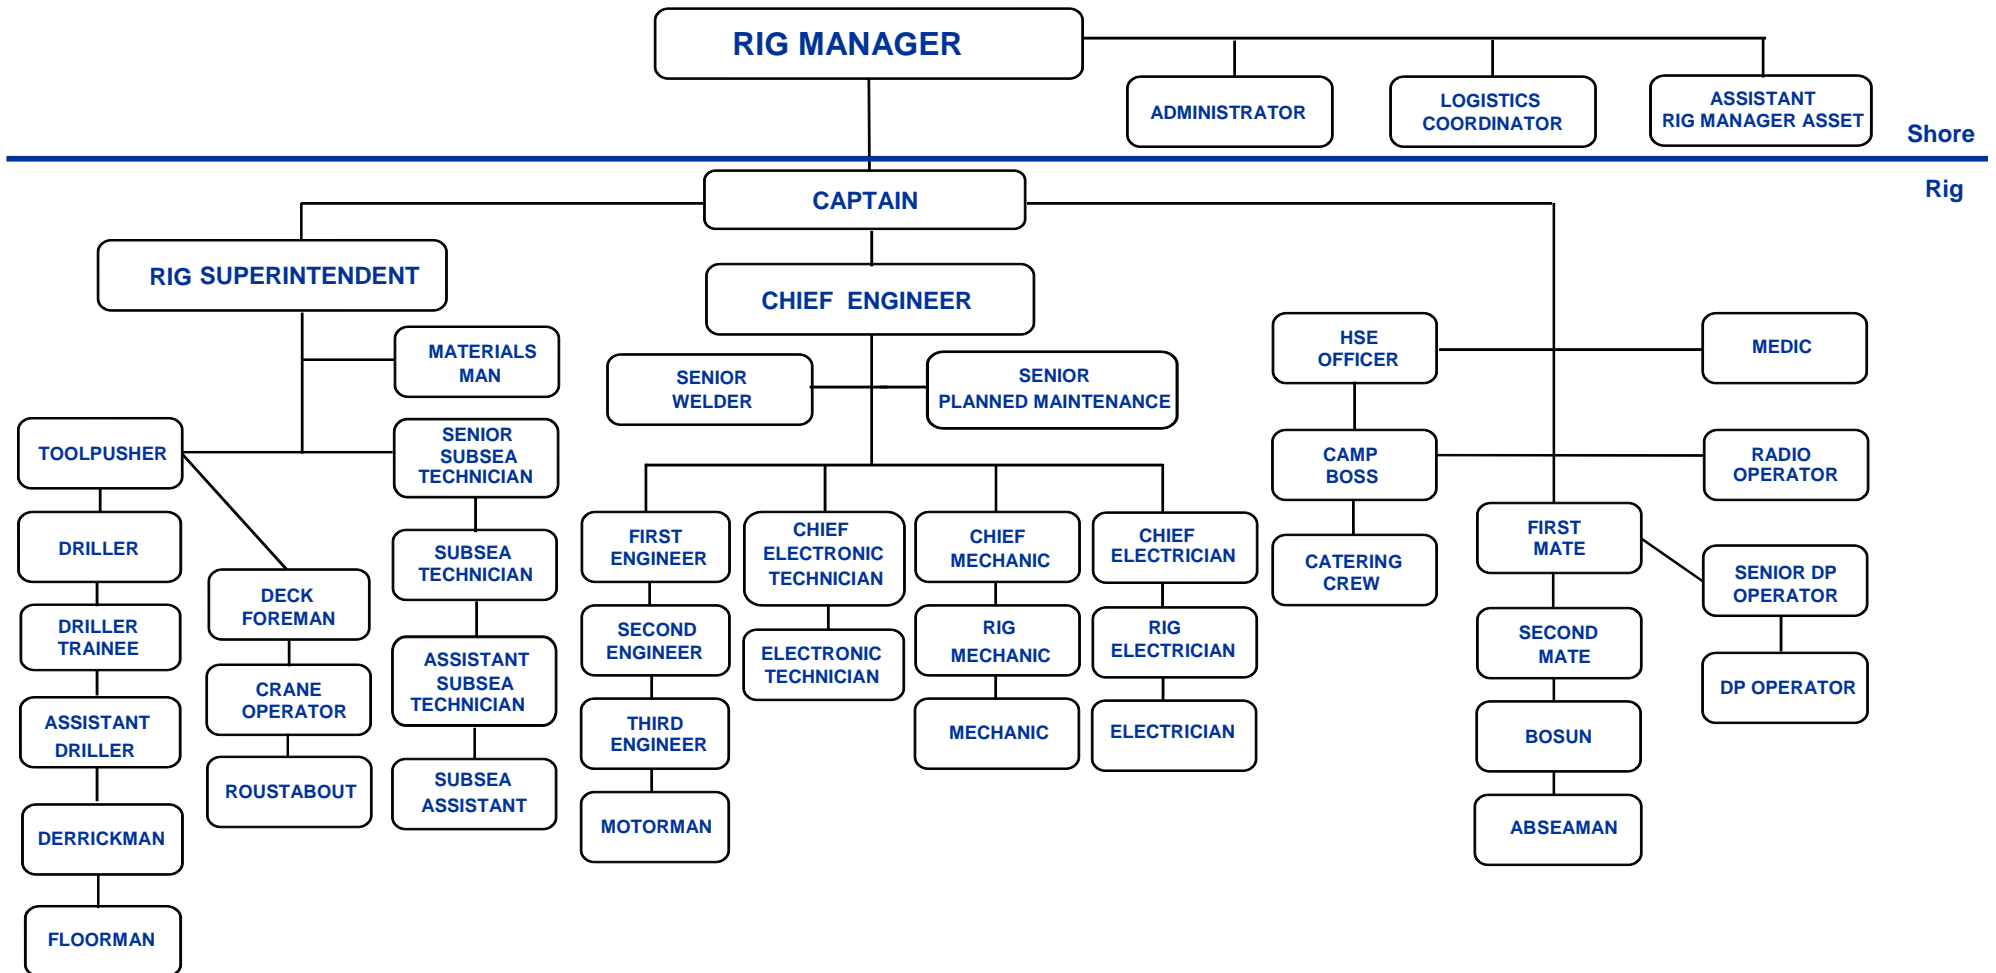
RIG MANAGER

ADMINISTRATOR

LOGISTICS COORDINATOR

ASSISTANT RIG MANAGER ASSET

Shore

Rig

CAPTAIN

RIG SUPERINTENDENT

CHIEF ENGINEER

MATERIALS MAN

SENIOR WELDER

SENIOR PLANNED MAINTENANCE

HSE OFFICER

MEDIC

TOOLPUSHER

SENIOR SUBSEA TECHNICIAN

CAMP BOSS

RADIO OPERATOR

DRILLER

SUBSEA TECHNICIAN

FIRST ENGINEER

CHIEF ELECTRONIC TECHNICIAN

CHIEF MECHANIC

CHIEF ELECTRICIAN

CATERING CREW

FIRST MATE

SENIOR DP OPERATOR

DECK FOREMAN

DRILLER TRAINEE

ASSISTANT SUBSEA TECHNICIAN

SECOND ENGINEER

ELECTRONIC TECHNICIAN

RIG MECHANIC

RIG ELECTRICIAN

SECOND MATE

DP OPERATOR

CRANE OPERATOR

ASSISTANT DRILLER

THIRD ENGINEER

MECHANIC

ELECTRICIAN

BOSUN

ROUSTABOUT

SUBSEA ASSISTANT

DERRICKMAN

MOTORMAN

ABSEAMAN

FLOORMAN